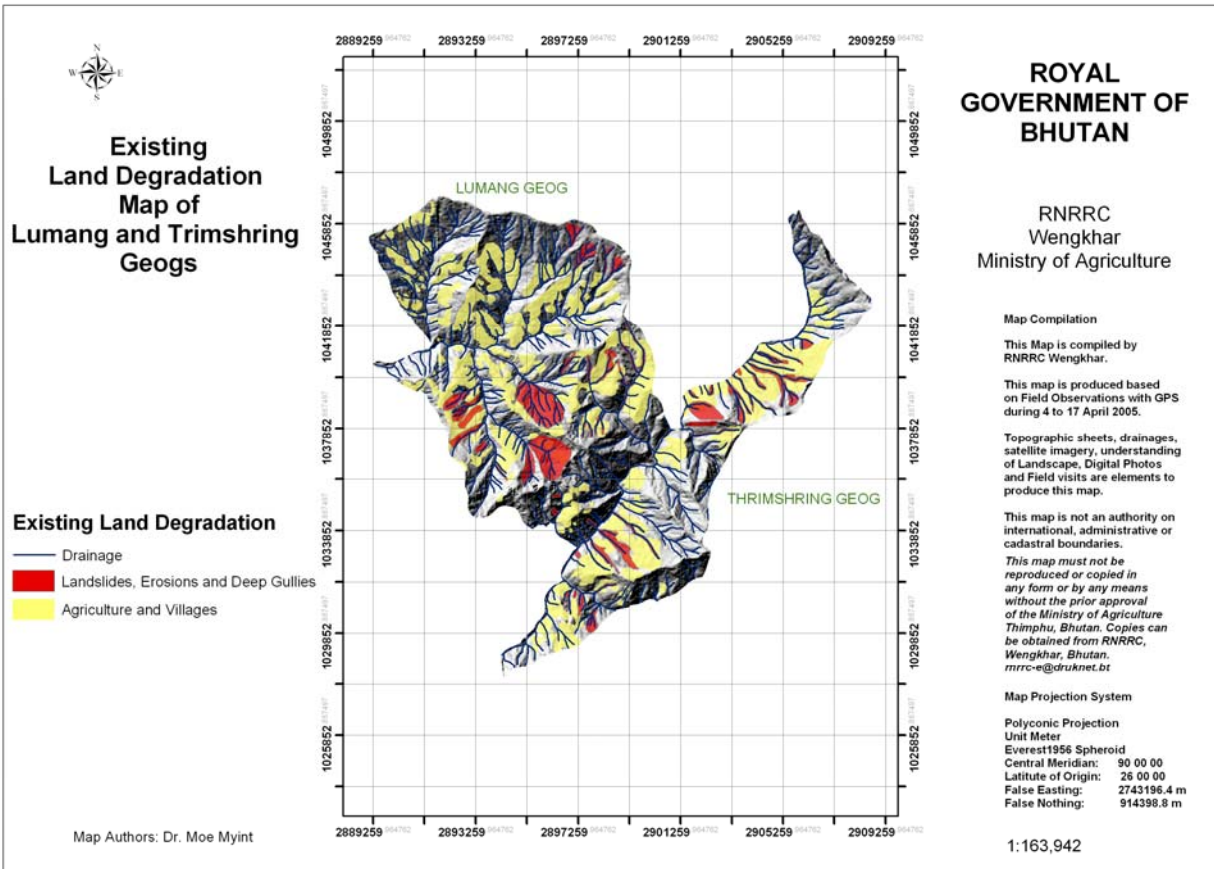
N
W E
S

Existing Land Degradation Map of Lumang and Trimshring Geogs

Existing Land Degradation
Drainage
Landslides, Erosions and Deep Gullies
Agriculture and Villages

Map Authors: Dr. Moe Myint

2889259 964762 | 2893259 964762 | 2897259 964762 | 2901259 964762 | 2905259 964762 | 2909259 964762

1049852
1045852
1041852
1037852
1033852
1029852
1025852

LUMANG GEOG
THRIMSHRING GEOG

2889259 964762 | 2893259 964762 | 2897259 964762 | 2901259 964762 | 2905259 964762 | 2909259 964762

ROYAL GOVERNMENT OF BHUTAN

RNRRC
Wengkhar
Ministry of Agriculture

Map Compilation

This Map is compiled by RNRRC Wengkhar.

This map is produced based on Field Observations with GPS during 4 to 17 April 2005.

Topographic sheets, drainages, satellite imagery, understanding of Landscape, Digital Photos and Field visits are elements to produce this map.

This map is not an authority on international, administrative or cadastral boundaries.

This map must not be reproduced or copied in any form or by any means without the prior approval of the Ministry of Agriculture Thimphu, Bhutan. Copies can be obtained from RNRRC, Wengkhar, Bhutan. rnrrc-e@druknet.bt

Map Projection System

Polyconic Projection
Unit Meter
Everest1956 Spheroid
Central Meridian: 90 00 00
Latitute of Origin: 26 00 00
False Easting: 2743196.4 m
False Nothing: 914398.8 m

1:163,942